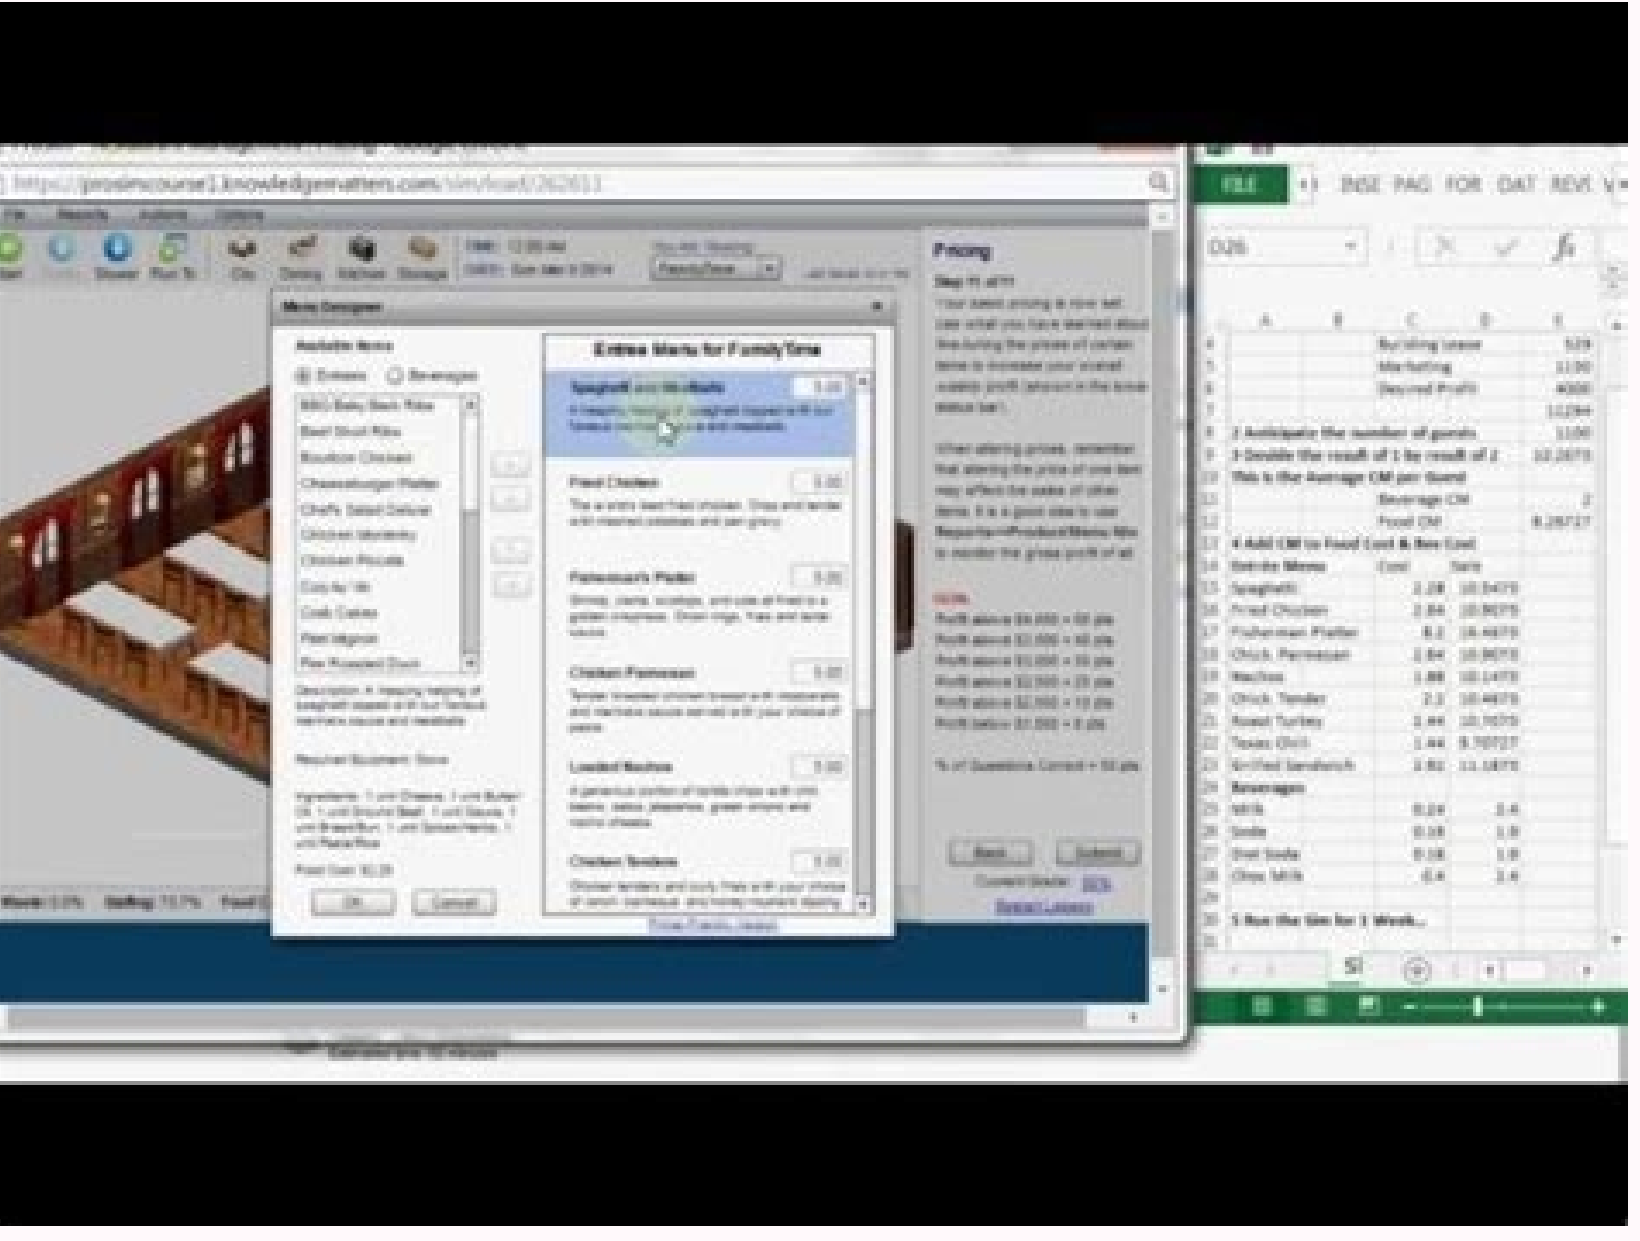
https://prosimcourse1.knowledgematters.com/sim/load/262611

Menu Designer

Available Items

Entrees Beverages

BBQ Baby Back Ribs
Beef Short Ribs
Bourbon Chicken
Cheeseburger Platter
Chef's Salad Deluxe
Chicken Monterey
Chicken Piccata
Cod Au Gin
Crab Cakes
Filet Mignon
Fire Roasted Duck

Entree Menu for FamilyTime

Spaghetti and Meatballs
Fried Chicken
Fisherman's Platter
Chicken Parmesan
Loaded Nachos
Chicken Tenders

OK Cancel

Pricing

Step 11 of 11

Back Submit

FILE INSE PAG FOR DAT REVI

O26

| | A | B | C | D | E |
|---|---|---|---|---|---|
| 4 | | | Building Lease | | 529 |
| 5 | | | Marketing | | 1100 |
| 6 | | | Desired Profit | | 4000 |
| 7 | | | | | 10284 |
| 8 | 2 Anticipate the number of guests | | | | 1100 |
| 9 | 3 Double the result of 1 be result of 2 | | | | 10.2673 |
| 10 | This is the Average CM per Guest | | | | |
| 11 | | | Beverage CM | | 2 |
| 12 | | | Food CM | | 8.26727 |
| 13 | 4 Add CM to Food Cost & Bev Cost | | | | |
| 14 | Entrée Menu | | Cost | Sale | |
| 15 | Spaghetti | | 2.28 | 10.5473 | |
| 16 | Fried Chicken | | 2.84 | 10.9673 | |
| 17 | Fisherman Platter | | 8.2 | 16.4673 | |
| 18 | Chick. Parmesan | | 2.84 | 10.9673 | |
| 19 | Nachos | | 1.88 | 10.1473 | |
| 20 | Chick. Tender | | 2.2 | 10.4673 | |
| 21 | Roast Turkey | | 1.44 | 10.7073 | |
| 22 | Texas Chili | | 1.44 | 9.70727 | |
| 23 | Grilled Sandwich | | 2.82 | 11.1873 | |
| 24 | Beverages | | | | |
| 25 | Milk | | 0.24 | 2.4 | |
| 26 | Soda | | 0.18 | 1.8 | |
| 27 | Diet Soda | | 0.18 | 1.8 | |
| 28 | Choc Milk | | 0.4 | 2.4 | |
| 29 | | | | | |
| 30 | 5 Run the Sim for 1 Week... | | | | |

S1